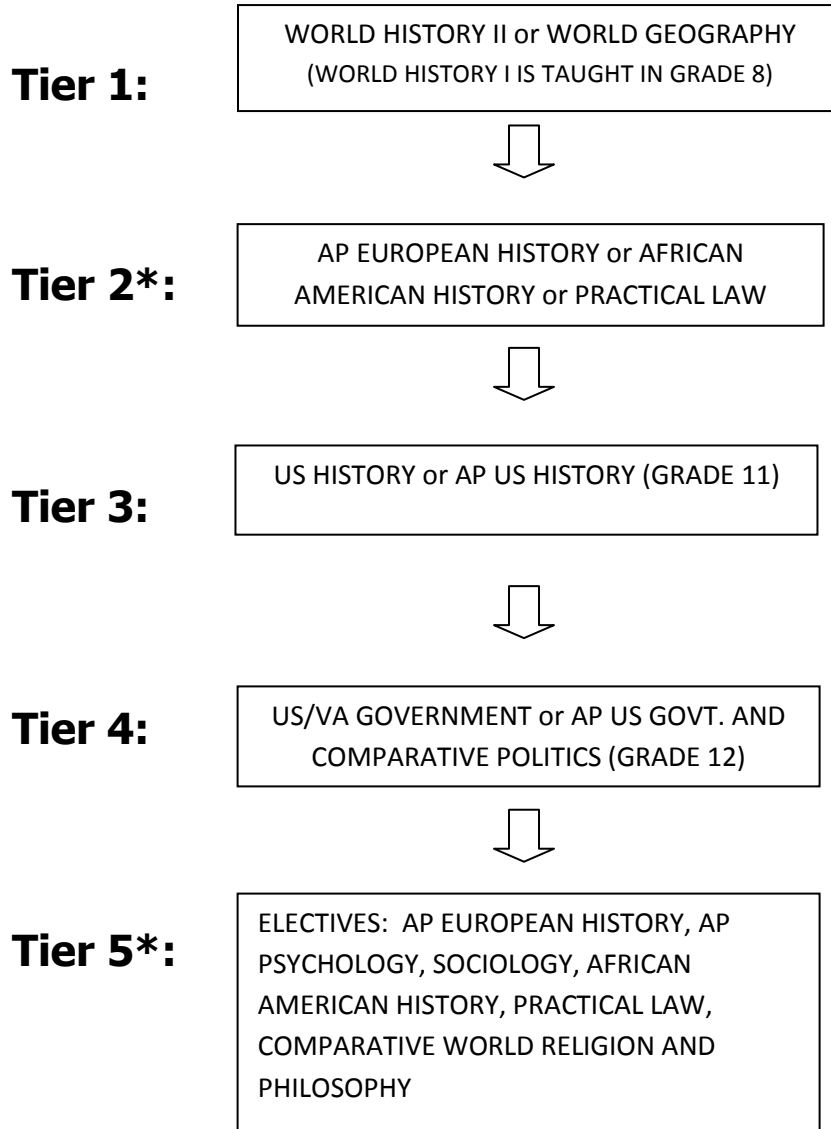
Tier 1:

WORLD HISTORY II or WORLD GEOGRAPHY (WORLD HISTORY I IS TAUGHT IN GRADE 8)

Tier 2*:

AP EUROPEAN HISTORY or AFRICAN AMERICAN HISTORY or PRACTICAL LAW

Tier 3:

US HISTORY or AP US HISTORY (GRADE 11)

Tier 4:

US/VA GOVERNMENT or AP US GOVT. AND COMPARATIVE POLITICS (GRADE 12)

Tier 5*:

ELECTIVES: AP EUROPEAN HISTORY, AP PSYCHOLOGY, SOCIOLOGY, AFRICAN AMERICAN HISTORY, PRACTICAL LAW, COMPARATIVE WORLD RELIGION AND PHILOSOPHY